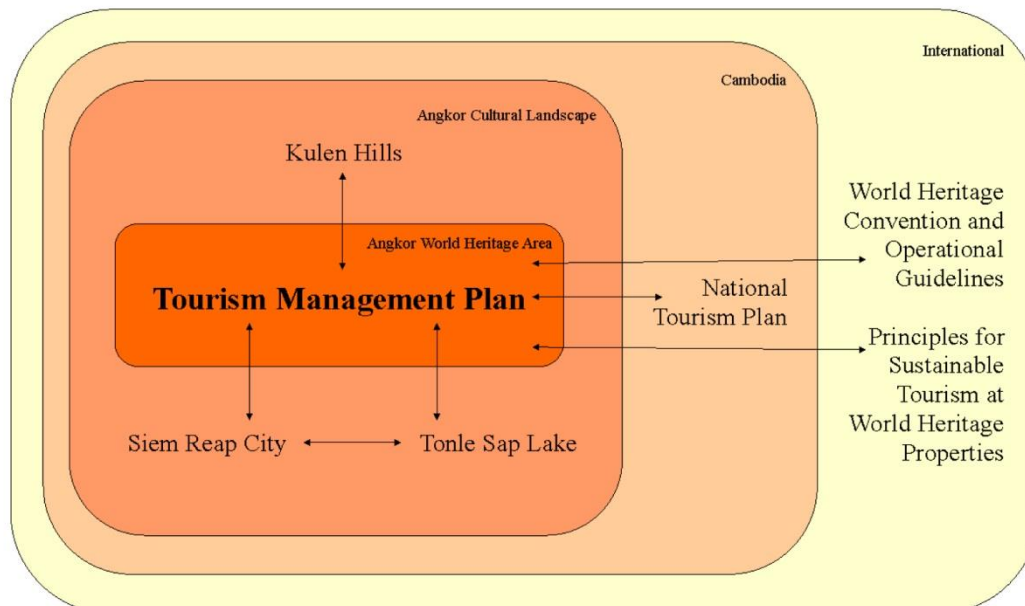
International

Cambodia

Angkor Cultural Landscape

Kulen Hills

Angkor World Heritage Area

Tourism Management Plan

Siem Reap City

Tonle Sap Lake

World Heritage Convention and Operational Guidelines

National Tourism Plan

Principles for Sustainable Tourism at World Heritage Properties